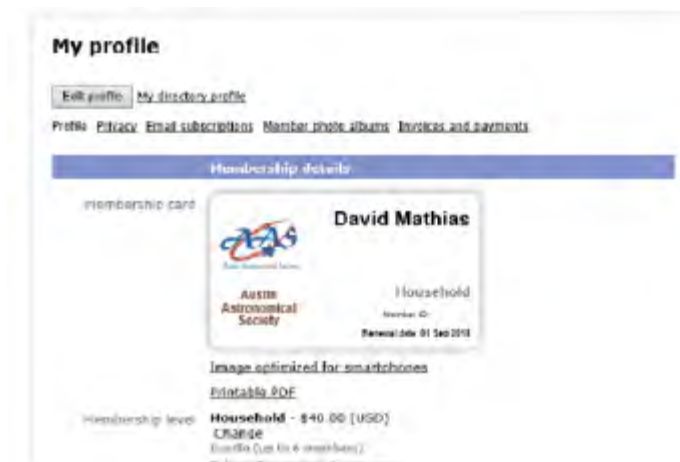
My profile

Edit profile My directory profile

Profile Privacy Email subscriptions Member photo albums Invoices and payments

Membership details

Membership card

AAS

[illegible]

David Mathias

Austin Astronomical Society

Household

Member ID

Renewal date 01 Sep 2018

Image optimized for smartphones

Printable PDF

Membership level Household - $40.00 (USD)

Change

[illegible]